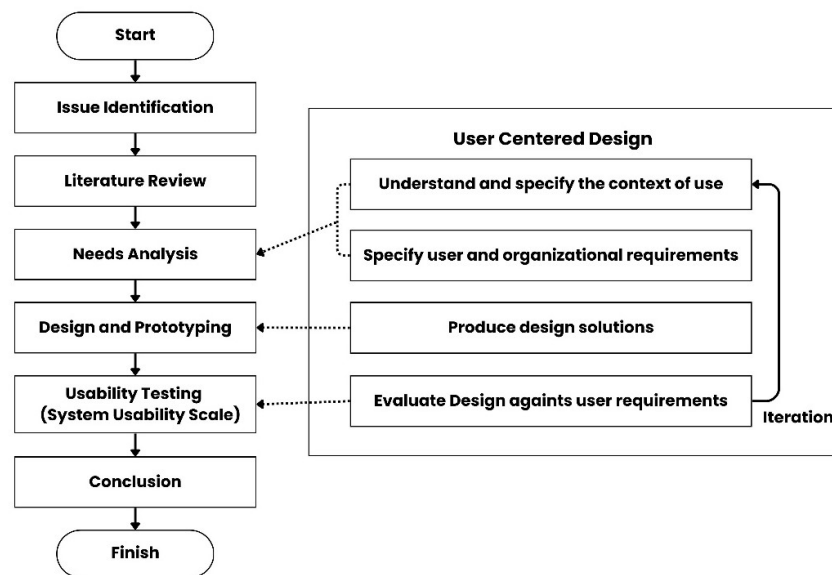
Start

Issue Identification

Literature Review

Needs Analysis

Design and Prototyping

Usability Testing (System Usability Scale)

Conclusion

Finish

User Centered Design

Understand and specify the context of use

Specify user and organizational requirements

Produce design solutions

Evaluate Design againts user requirements

Iteration